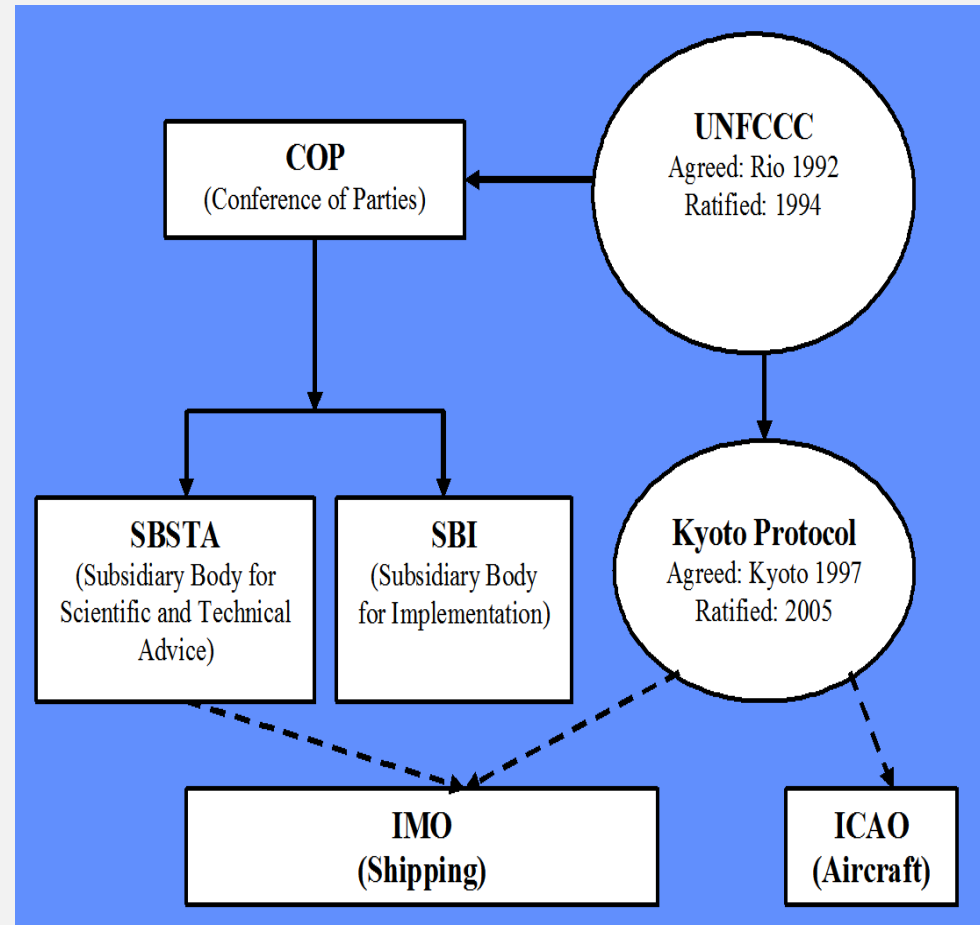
UNFCCC
Agreed: Rio 1992
Ratified: 1994

COP
(Conference of Parties)

SBSTA
(Subsidiary Body for Scientific and Technical Advice)

SBI
(Subsidiary Body for Implementation)

Kyoto Protocol
Agreed: Kyoto 1997
Ratified: 2005

IMO
(Shipping)

ICAO
(Aircraft)